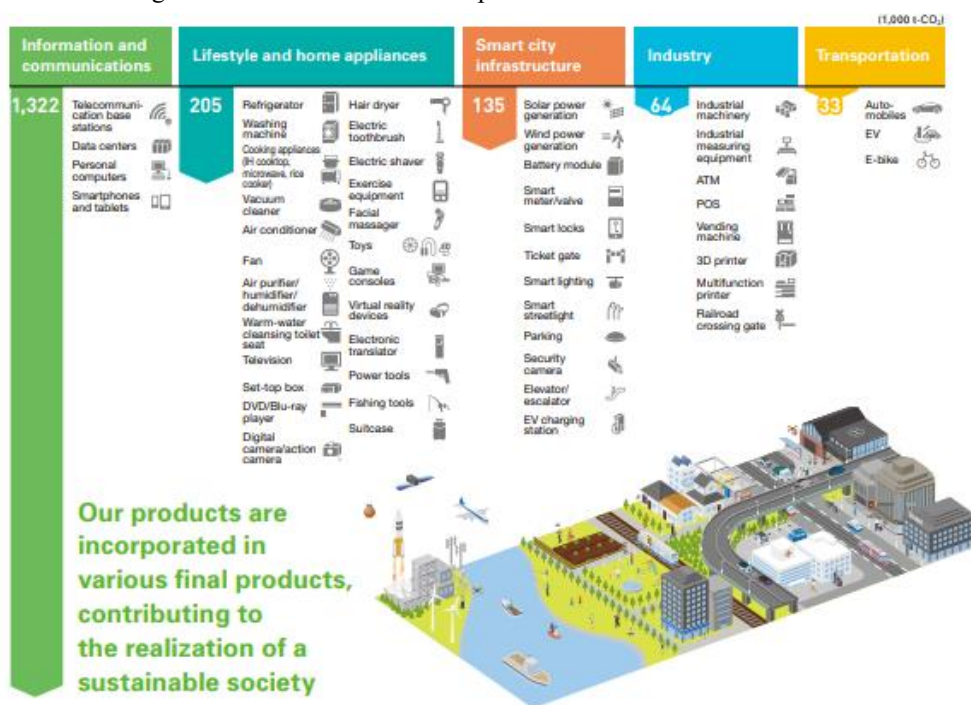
(1,000 t-$CO_2$)

Information and communications

1,322

Telecommunication base stations
Data centers
Personal computers
Smartphones and tablets

Lifestyle and home appliances

205

Refrigerator
Washing machine
Cooking appliances (IH cooktop, microwave, rice cooker)
Vacuum cleaner
Air conditioner
Fan
Air purifier/humidifier/dehumidifier
Warm-water cleansing toilet seat
Television
Set-top box
DVD/Blu-ray player
Digital camera/action camera

Hair dryer
Electric toothbrush
Electric shaver
Exercise equipment
Facial massager
Toys
Game consoles
Virtual reality devices
Electronic translator
Power tools
Fishing tools
Suitcase

Smart city infrastructure

135

Solar power generation
Wind power generation
Battery module
Smart meter/valve
Smart locks
Ticket gate
Smart lighting
Smart streetlight
Parking
Security camera
Elevator/escalator
EV charging station

Industry

64

Industrial machinery
Industrial measuring equipment
ATM
POS
Vending machine
3D printer
Multifunction printer
Railroad crossing gate

Transportation

33

Automobiles
EV
E-bike

Our products are incorporated in various final products, contributing to the realization of a sustainable society